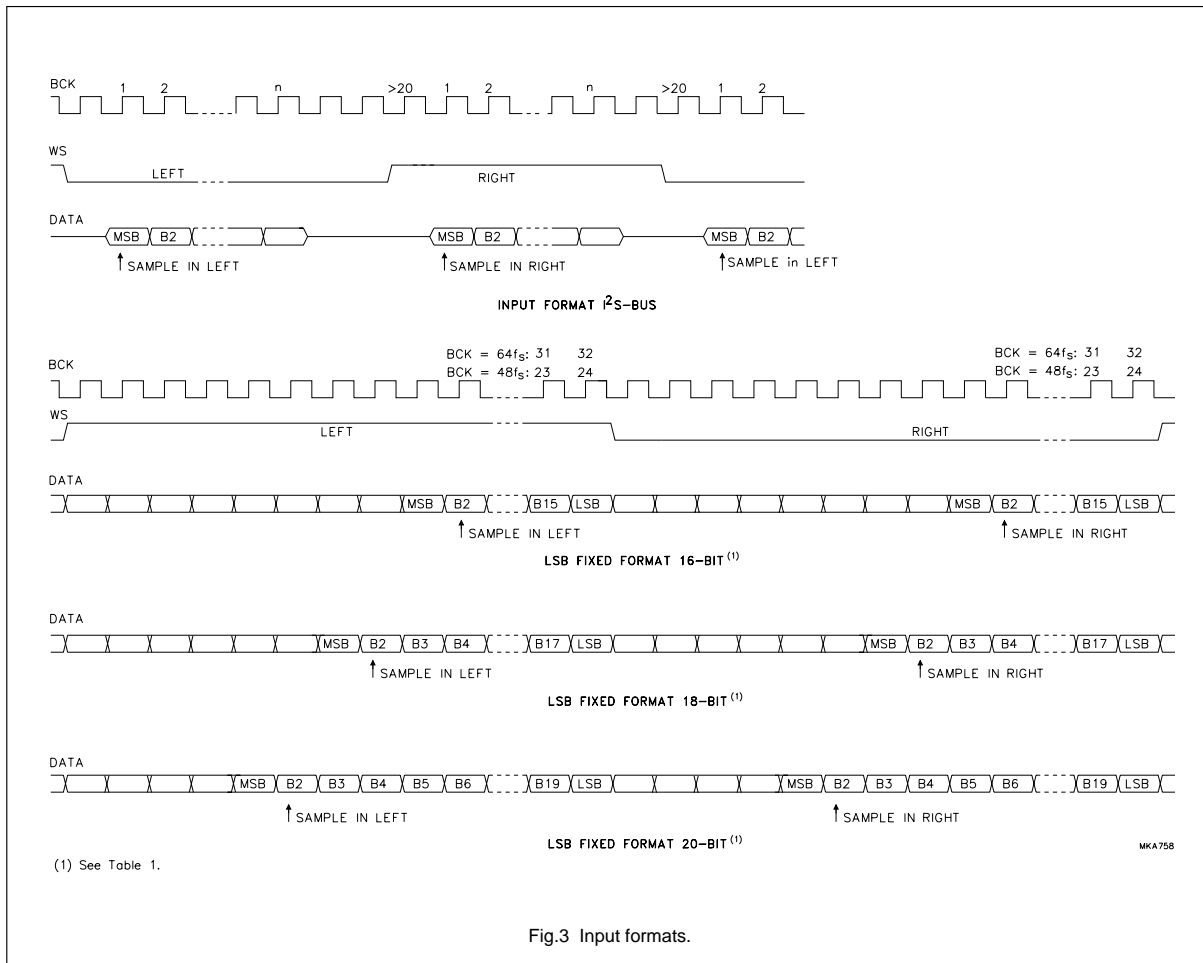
BCK
1 2 n >20 1 2 n >20 1 2

WS
LEFT
RIGHT

DATA
MSB B2 MSB B2 MSB B2

SAMPLE IN LEFT
SAMPLE IN RIGHT
SAMPLE in LEFT

INPUT FORMAT $I^2S$-BUS

BCK
BCK = $64f_S$: 31 32
BCK = $48f_S$: 23 24
BCK = $64f_S$: 31 32
BCK = $48f_S$: 23 24

WS
LEFT
RIGHT

DATA
MSB B2 B15 LSB MSB B2 B15 LSB

SAMPLE IN LEFT
SAMPLE IN RIGHT

LSB FIXED FORMAT 16-BIT$^{(1)}$

DATA
MSB B2 B3 B4 B17 LSB MSB B2 B3 B4 B17 LSB

SAMPLE IN LEFT
SAMPLE IN RIGHT

LSB FIXED FORMAT 18-BIT$^{(1)}$

DATA
MSB B2 B3 B4 B5 B6 B19 LSB MSB B2 B3 B4 B5 B6 B19 LSB

SAMPLE IN LEFT
SAMPLE IN RIGHT

LSB FIXED FORMAT 20-BIT$^{(1)}$

MKA758

(1) See Table 1.

Fig.3 Input formats.